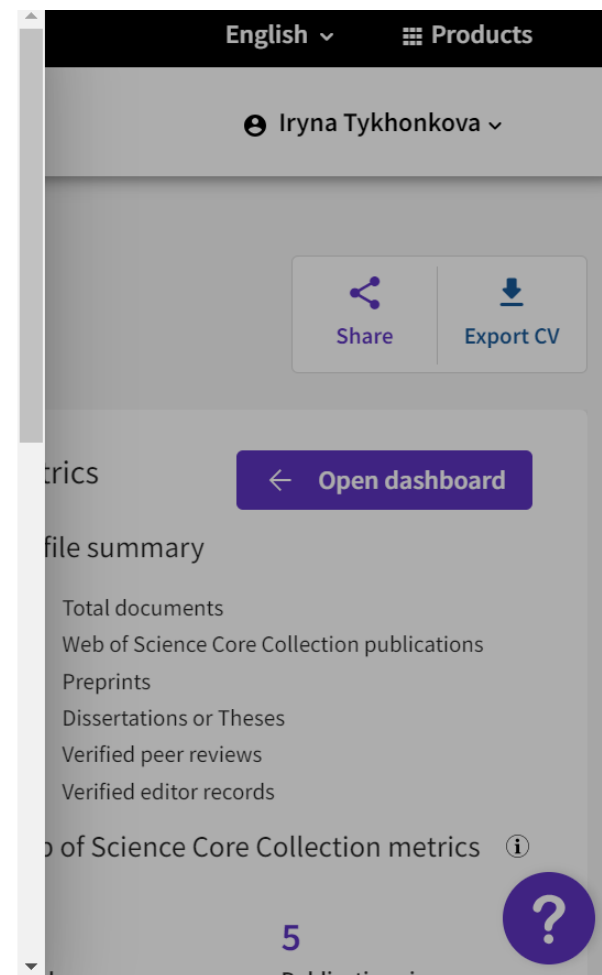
English ⌄ Products

Iryna Tykhonkova ⌄

Share

Export CV

trics

Open dashboard

file summary

Total documents
Web of Science Core Collection publications
Preprints
Dissertations or Theses
Verified peer reviews
Verified editor records

of Science Core Collection metrics

5

?